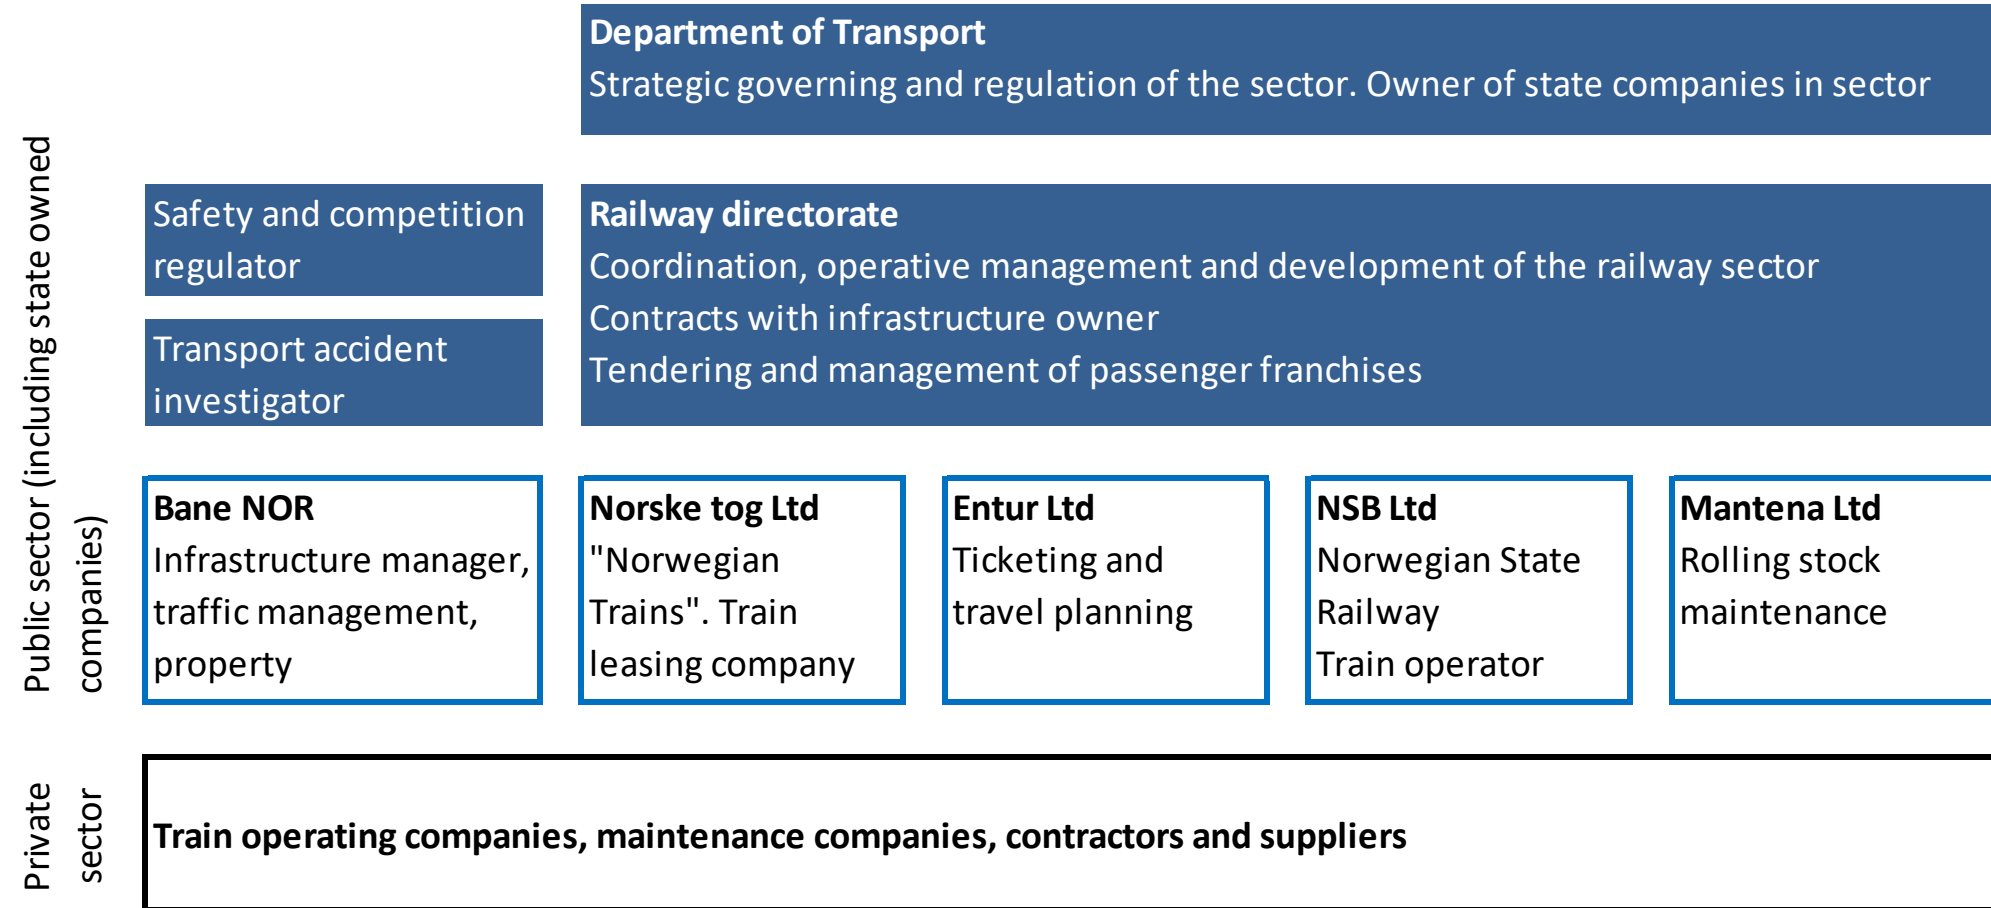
Public sector (including state owned companies)

Department of Transport
Strategic governing and regulation of the sector. Owner of state companies in sector

Safety and competition regulator

Transport accident investigator

Railway directorate
Coordination, operative management and development of the railway sector
Contracts with infrastructure owner
Tendering and management of passenger franchises

Bane NOR
Infrastructure manager, traffic management, property

Norske tog Ltd
"Norwegian Trains". Train leasing company

Entur Ltd
Ticketing and travel planning

NSB Ltd
Norwegian State Railway
Train operator

Mantena Ltd
Rolling stock maintenance

Private sector

Train operating companies, maintenance companies, contractors and suppliers